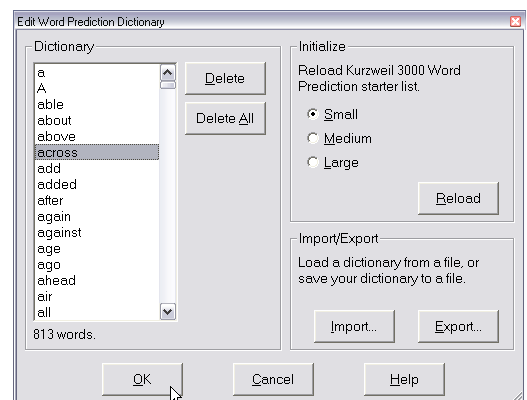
Edit Word Prediction Dictionary

Dictionary

a
A
able
about
above
across
add
added
after
again
against
age
ago
ahead
air
all

813 words.

Delete

Delete All

Initialize

Reload Kurzweil 3000 Word Prediction starter list.

Small

Medium

Large

Reload

Import/Export

Load a dictionary from a file, or save your dictionary to a file.

Import...

Export...

OK

Cancel

Help